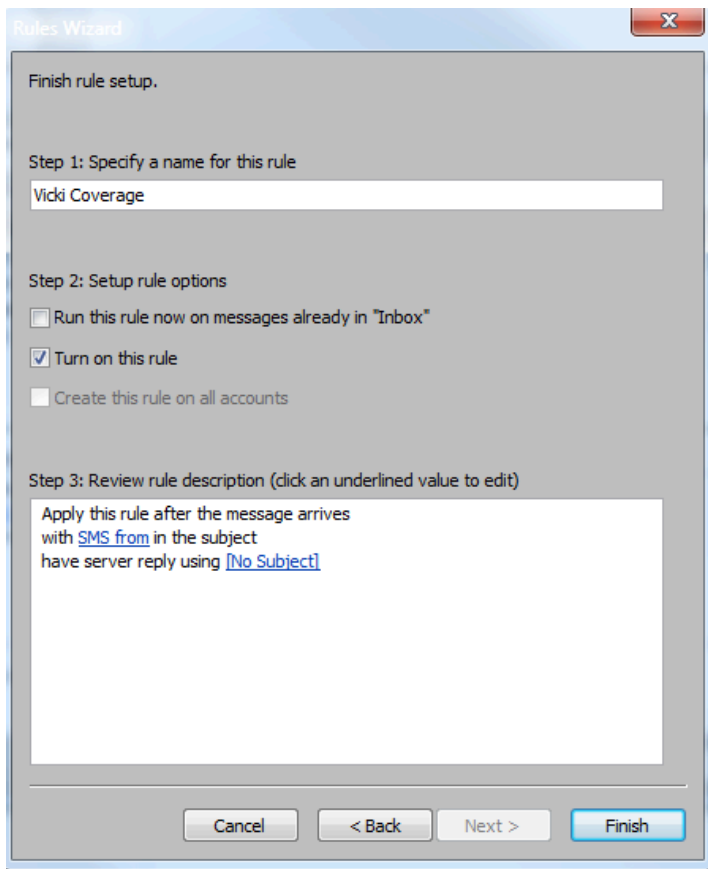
Rules Wizard

Finish rule setup.

Step 1: Specify a name for this rule

Vicki Coverage

Step 2: Setup rule options

Run this rule now on messages already in "Inbox"

Turn on this rule

Create this rule on all accounts

Step 3: Review rule description (click an underlined value to edit)

Apply this rule after the message arrives
with SMS from in the subject
have server reply using [No Subject]

Cancel
< Back
Next >
Finish